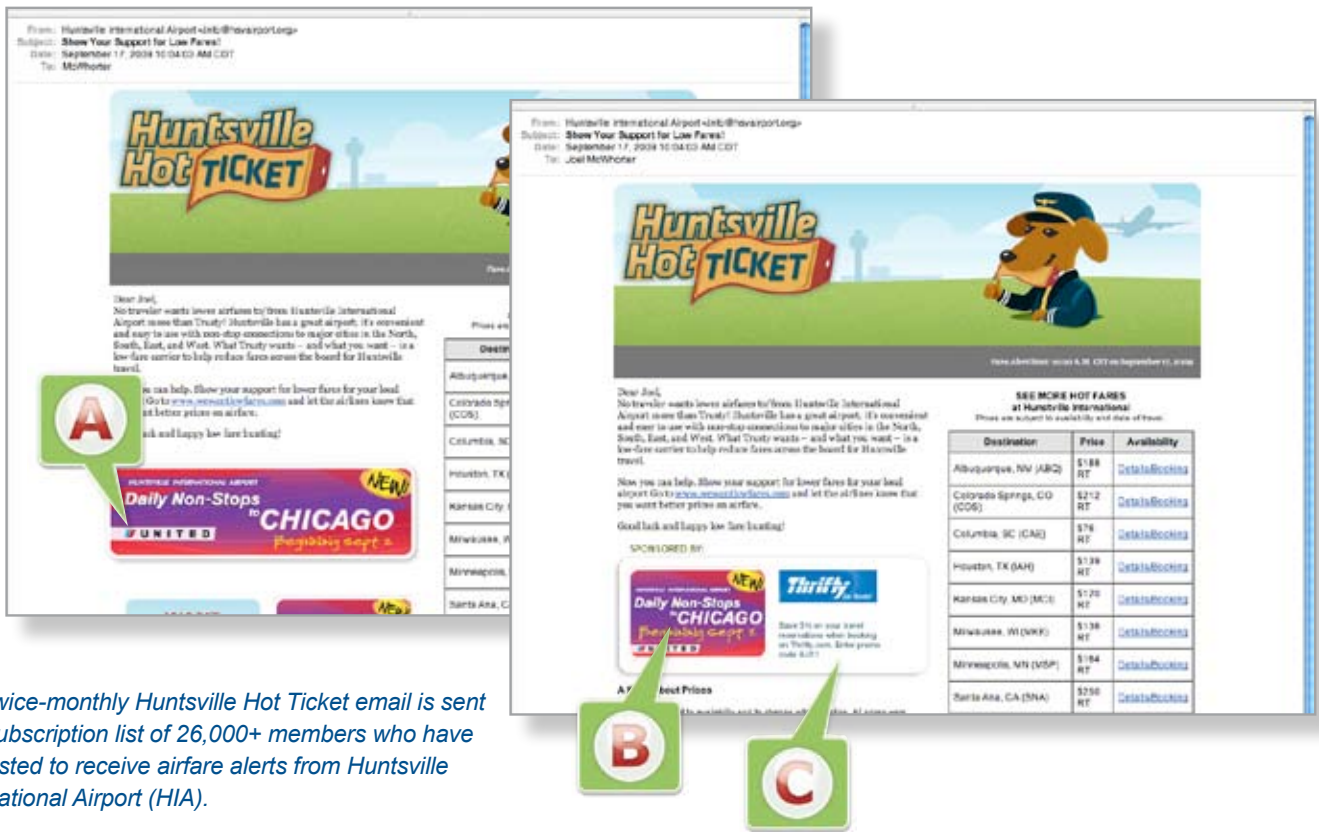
From: Huntsville International Airport <info@hsvairport.org>
Subject: Show Your Support for Low Fares!
Date: September 17, 2009 10:04:03 AM CDT
To: McWhorter

Huntsville Hot TICKET

Dear Joel,
No traveler wants lower airfares to/from Huntsville International Airport more than Trusty! Huntsville has a great airport. It's convenient and easy to use with non-stop connections to major cities in the North, South, East, and West. What Trusty wants – and what you want – is a low-fare carrier to help reduce fares across the board for Huntsville travel.

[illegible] can help. Show your support for lower fares for your local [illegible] Go to www.wewantlowfares.com and let the airlines know that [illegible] better prices on airfare.

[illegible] luck and happy low fare hunting!

A

HUNTSVILLE INTERNATIONAL AIRPORT
Daily Non-Stops to CHICAGO
NEW!
Beginning Sept 1
UNITED

From: Huntsville International Airport <info@hsvairport.org>
Subject: Show Your Support for Low Fares!
Date: September 17, 2009 10:04:03 AM CDT
To: Joel McWhorter

Huntsville Hot TICKET

Fares Advertised: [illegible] CDT on September 17, 2009

Dear Joel,
No traveler wants lower airfares to/from Huntsville International Airport more than Trusty! Huntsville has a great airport. It's convenient and easy to use with non-stop connections to major cities in the North, South, East, and West. What Trusty wants – and what you want – is a low-fare carrier to help reduce fares across the board for Huntsville travel.

Now you can help. Show your support for lower fares for your local airport Go to www.wewantlowfares.com and let the airlines know that you want better prices on airfare.

Good luck and happy low fare hunting!

SPONSORED BY:

HUNTSVILLE INTERNATIONAL AIRPORT
Daily Non-Stops to CHICAGO
NEW!
Beginning Sept 1
UNITED

Thrifty Car Rental
Save 5% on your travel reservations when booking on Thrifty.com. Enter promo code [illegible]

A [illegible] about Prices

SEE MORE HOT FARES
at Huntsville International
Prices are subject to availability and date of travel.

| Destination | Price | Availability |
|---|---|---|
| Albuquerque, NM (ABQ) | \$188 RT | Details/Booking |
| Colorado Springs, CO (COS) | \$212 RT | Details/Booking |
| Columbia, SC (CAE) | \$76 RT | Details/Booking |
| Houston, TX (IAH) | \$139 RT | Details/Booking |
| Kansas City, MO (MCI) | \$170 RT | Details/Booking |
| Milwaukee, WI (MKE) | \$138 RT | Details/Booking |
| Minneapolis, MN (MSP) | \$184 RT | Details/Booking |
| Santa Ana, CA (SNA) | \$250 RT | Details/Booking |

B

C

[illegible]wice-monthly Huntsville Hot Ticket email is sent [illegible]ubscription list of 26,000+ members who have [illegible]sted to receive airfare alerts from Huntsville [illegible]ational Airport (HIA).